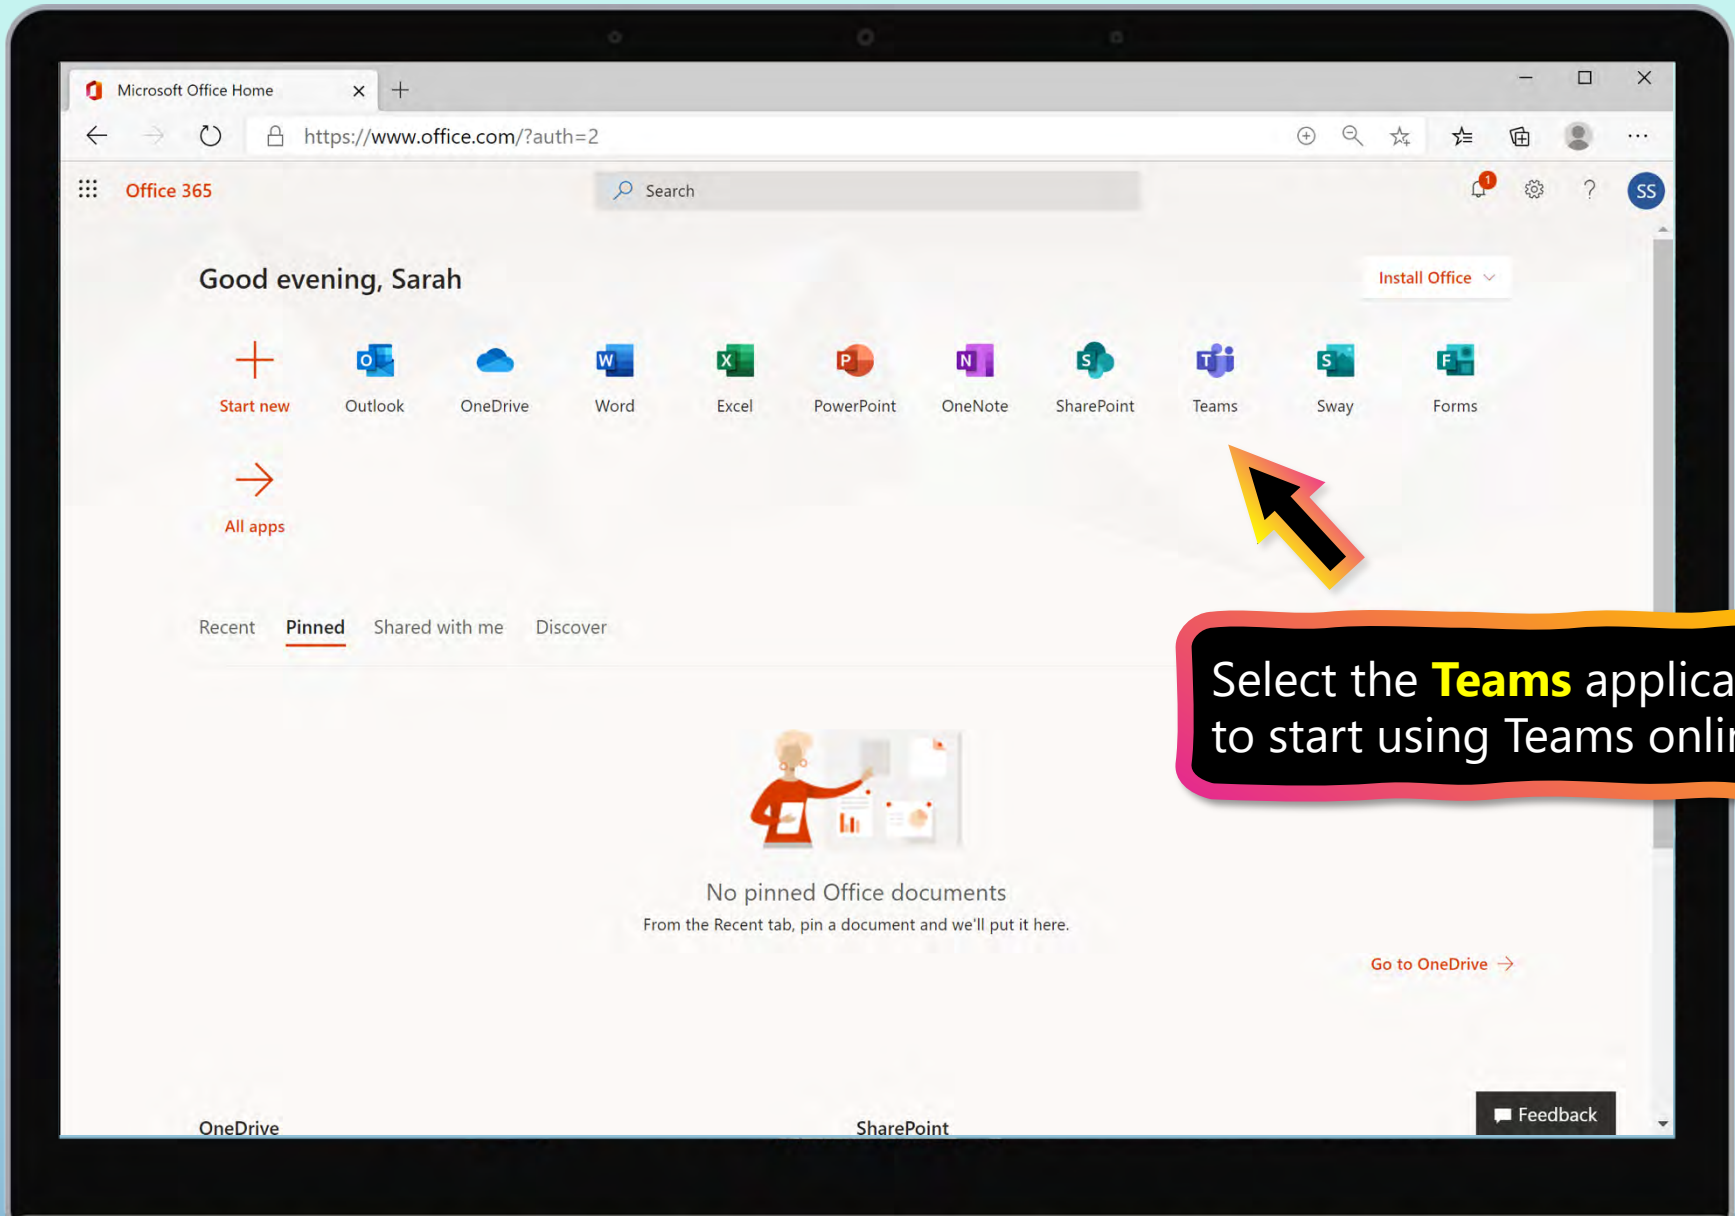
Microsoft Office Home

https://www.office.com/?auth=2

Office 365

Search

1

SS

Good evening, Sarah

Install Office

Start new

Outlook

OneDrive

Word

Excel

PowerPoint

OneNote

SharePoint

Teams

Sway

Forms

All apps

Select the Teams applica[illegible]
to start using Teams onli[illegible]

Recent Pinned Shared with me Discover

No pinned Office documents

From the Recent tab, pin a document and we'll put it here.

Go to OneDrive

Feedback

OneDrive

SharePoint